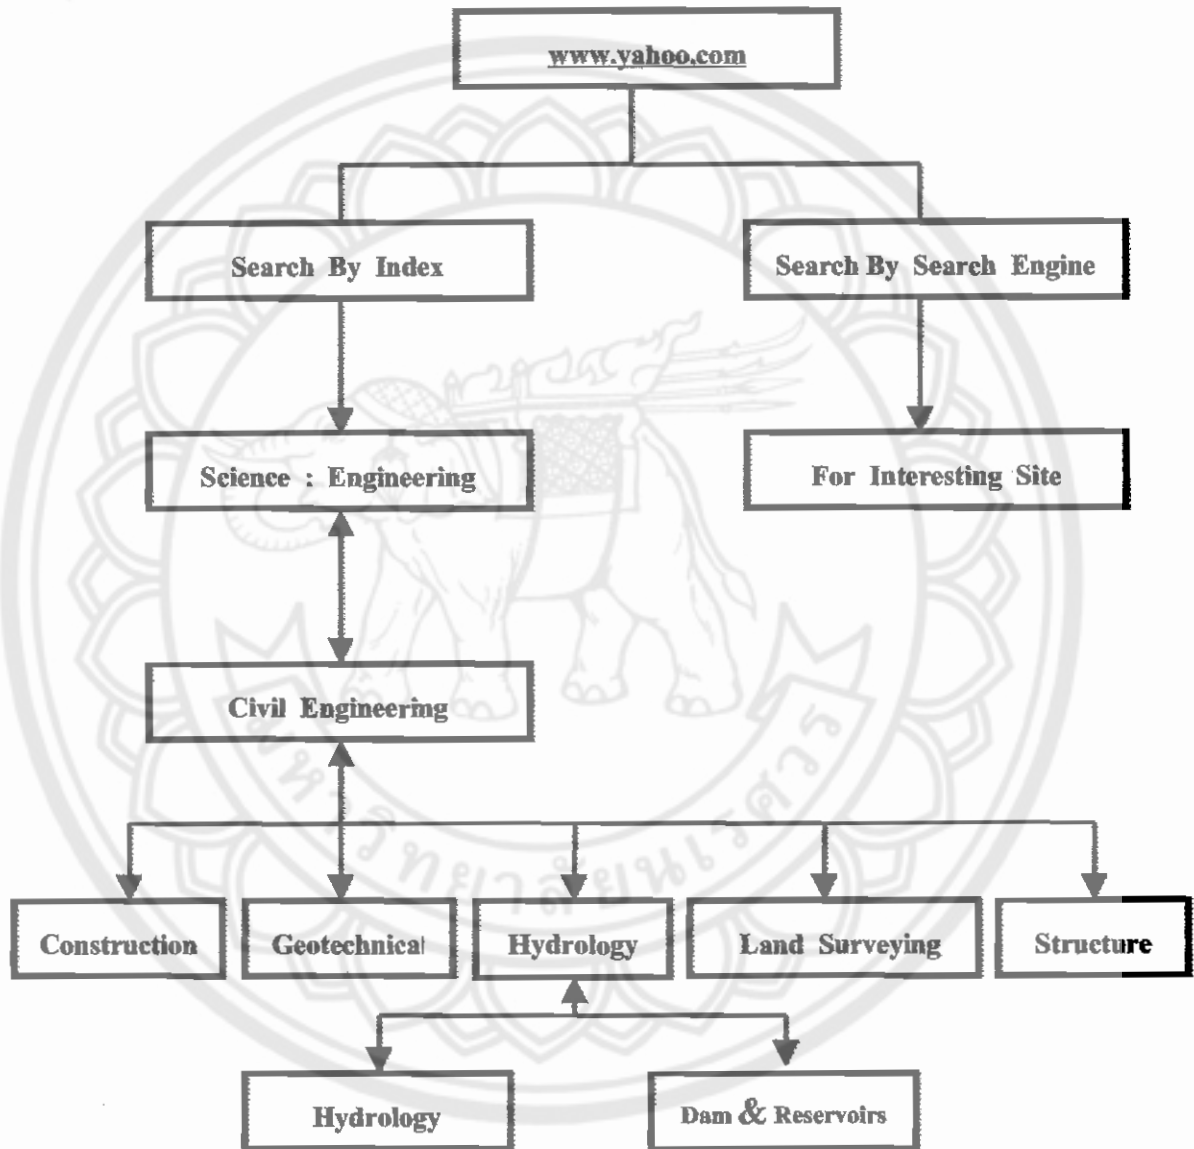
www.yahoo.com

Search By Index

Search By Search Engine

Science : Engineering

For Interesting Site

Civil Engineering

Construction

Geotechnical

Hydrology

Land Surveying

Structure

Hydrology

Dam & Reservoirs

มหาวิทยาลัยนเรศวร